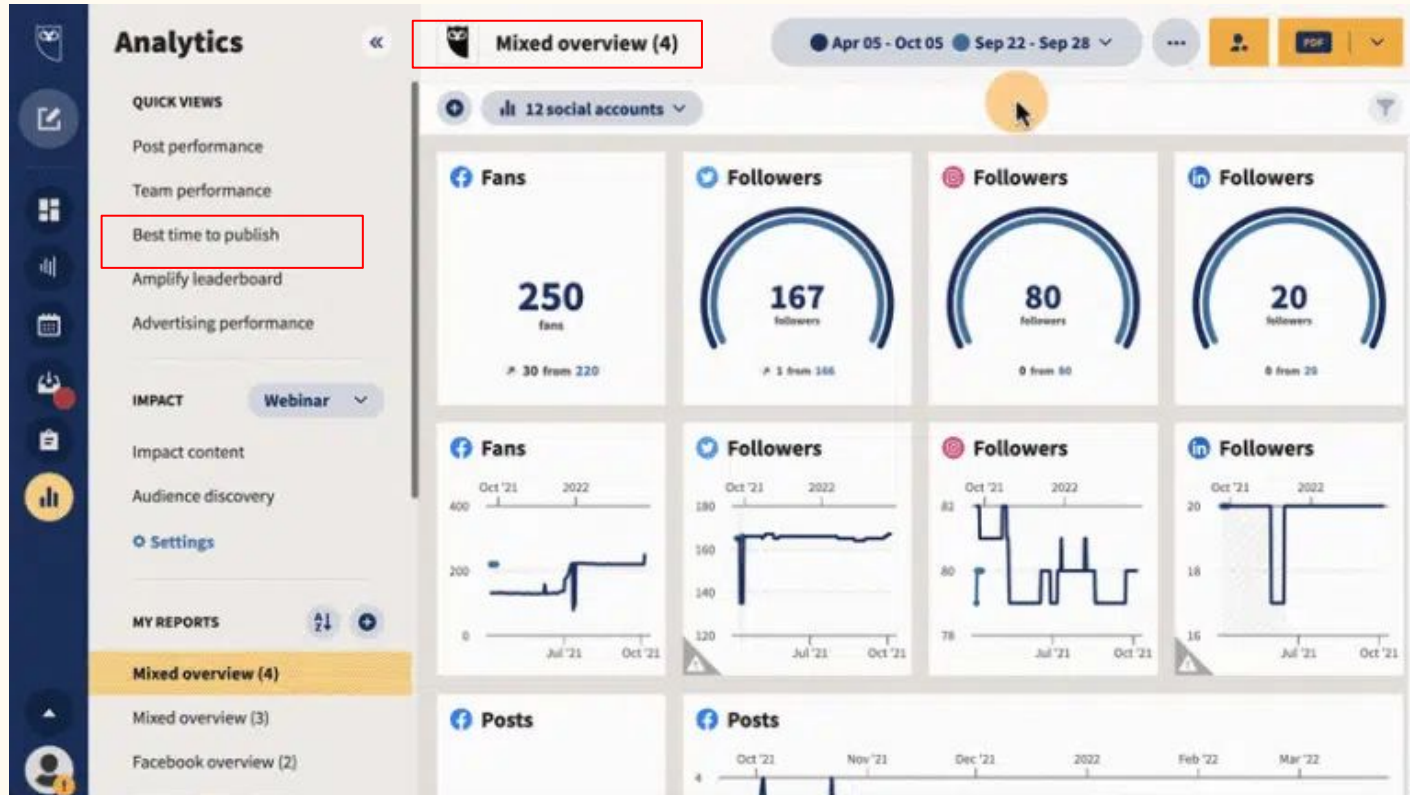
Analytics

QUICK VIEWS

Post performance

Team performance

Best time to publish

Amplify leaderboard

Advertising performance

IMPACT

Webinar

Impact content

Audience discovery

Settings

MY REPORTS

Mixed overview (4)

Mixed overview (3)

Facebook overview (2)

Mixed overview (4)

Apr 05 - Oct 05 Sep 22 - Sep 28

PDF

12 social accounts

Fans

250
fans

30 from 220

Followers

167
followers

1 from 166

Followers

80
followers

0 from 80

Followers

20
followers

0 from 20

Fans

Oct '21 2022
400
200
0
Jul '21 Oct '21

Followers

Oct '21 2022
180
160
140
120
Jul '21 Oct '21

Followers

Oct '21 2022
82
80
78
Jul '21 Oct '21

Followers

Oct '21 2022
20
18
16
Jul '21 Oct '21

Posts

Posts

Oct '21 Nov '21 Dec '21 2022 Feb '22 Mar '22
4